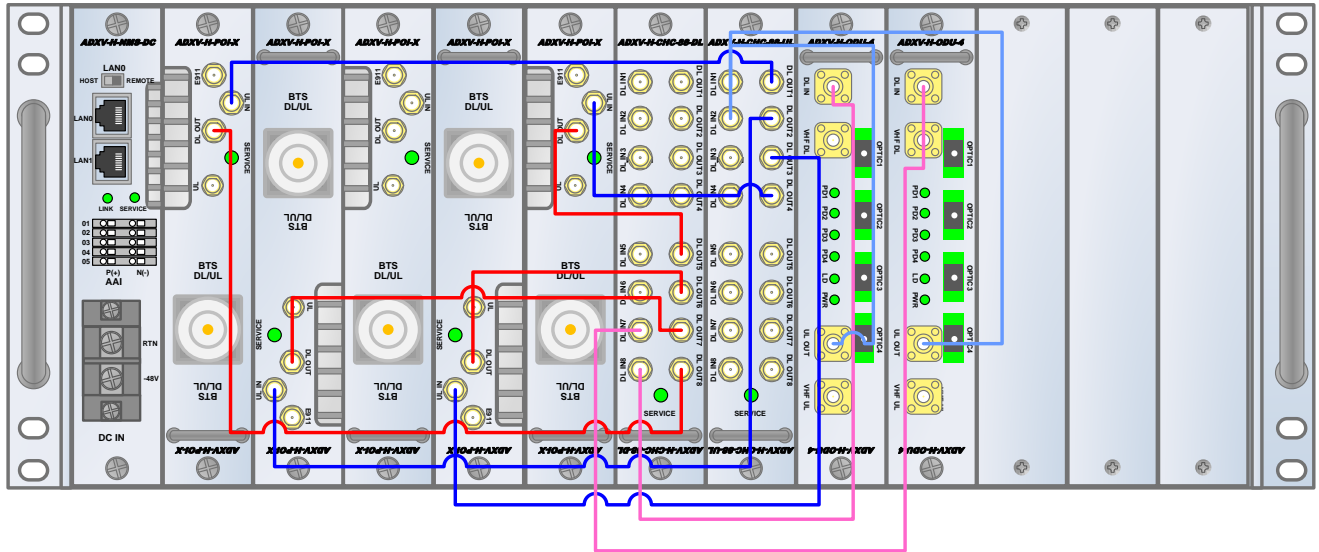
ADXV-H-NMS-DC
LAN0
HOST REMOTE
LAN0
LAN1
LINK SERVICE
01
02
03
04
05
P(+) N(-)
AAI
RTN
-48V
DC IN

ADXV-H-POI-X
E911
UL IN
DL OUT
SERVICE
UL
BTS DL/UL
BTS DL/UL
ADXV-H-POI-X

ADXV-H-POI-X
BTS DL/UL
BTS DL/UL
UL
SERVICE
DL OUT
UL IN
E911
ADXV-H-POI-X

ADXV-H-POI-X
E911
UL IN
DL OUT
SERVICE
UL
BTS DL/UL
BTS DL/UL
ADXV-H-POI-X

ADXV-H-POI-X
BTS DL/UL
BTS DL/UL
UL
SERVICE
DL OUT
UL IN
E911
ADXV-H-POI-X

ADXV-H-POI-X
E911
UL IN
DL OUT
SERVICE
UL
BTS DL/UL
BTS DL/UL
ADXV-H-POI-X

ADXV-H-CHC-08-DL
DL IN1 DL OUT1
DL IN2 DL OUT2
DL IN3 DL OUT3
DL IN4 DL OUT4
DL IN5 DL OUT5
DL IN6 DL OUT6
DL IN7 DL OUT7
DL IN8 DL OUT8
SERVICE
ADXV-H-CHC-08-DL

ADXV-H-CHC-08-UL
UL IN1 UL OUT1
UL IN2 UL OUT2
UL IN3 UL OUT3
UL IN4 UL OUT4
UL IN5 UL OUT5
UL IN6 UL OUT6
UL IN7 UL OUT7
UL IN8 UL OUT8
SERVICE
ADXV-H-CHC-08-UL

ADXV-H-ODU-4
DL IN
VHF DL
OPTIC1
PD1
PD2
PD3
PD4
LD
PWR
OPTIC2
OPTIC3
OPTIC4
UL OUT
VHF UL
ADXV-H-ODU-4

ADXV-H-ODU-4
DL IN
VHF DL
OPTIC1
PD1
PD2
PD3
PD4
LD
PWR
OPTIC2
OPTIC3
OPTIC4
UL OUT
VHF UL
ADXV-H-ODU-4